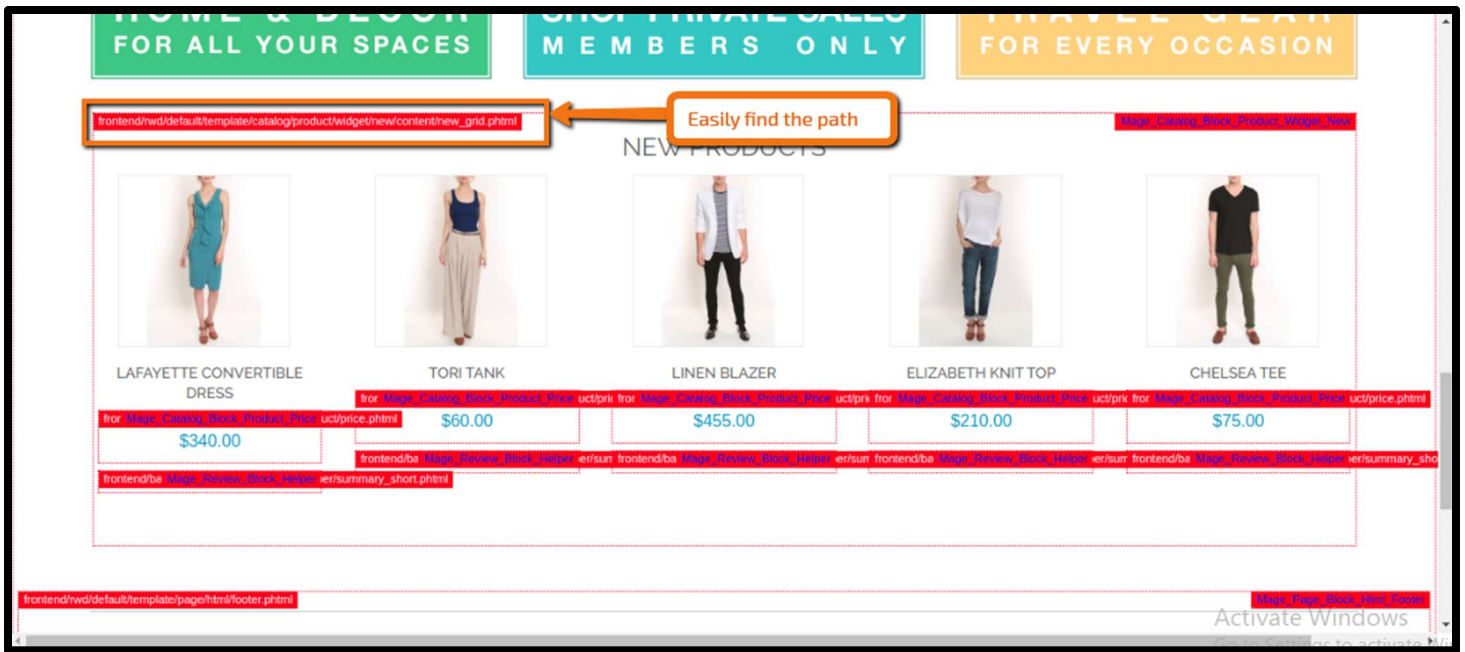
HOME & DECOR
FOR ALL YOUR SPACES

SHOP PRIVATE SALES
MEMBERS ONLY

TRAVEL GEAR
FOR EVERY OCCASION

frontend/rwd/default/template/catalog/product/widget/new/content/new_grid.phtml

Easily find the path

Mage_Catalog_Block_Product_Widget_New

NEW PRODUCTS

LAFAYETTE CONVERTIBLE DRESS
fror Mage_Catalog_Block_Product_Price uct/price.phtml
$340.00
frontend/ba Mage_Review_Block_Helper er/summary_short.phtml

TORI TANK
fror Mage_Catalog_Block_Product_Price uct/pri
$60.00
frontend/ba Mage_Review_Block_Helper er/sum

LINEN BLAZER
fror Mage_Catalog_Block_Product_Price uct/pri
$455.00
frontend/ba Mage_Review_Block_Helper er/sum

ELIZABETH KNIT TOP
fror Mage_Catalog_Block_Product_Price uct/pri
$210.00
frontend/ba Mage_Review_Block_Helper er/sum

CHELSEA TEE
fror Mage_Catalog_Block_Product_Price uct/price.phtml
$75.00
frontend/ba Mage_Review_Block_Helper er/summary_sho

frontend/rwd/default/template/page/html/footer.phtml
Mage_Page_Block_Html_Footer

Activate Windows
Go to Settings to activate Wi